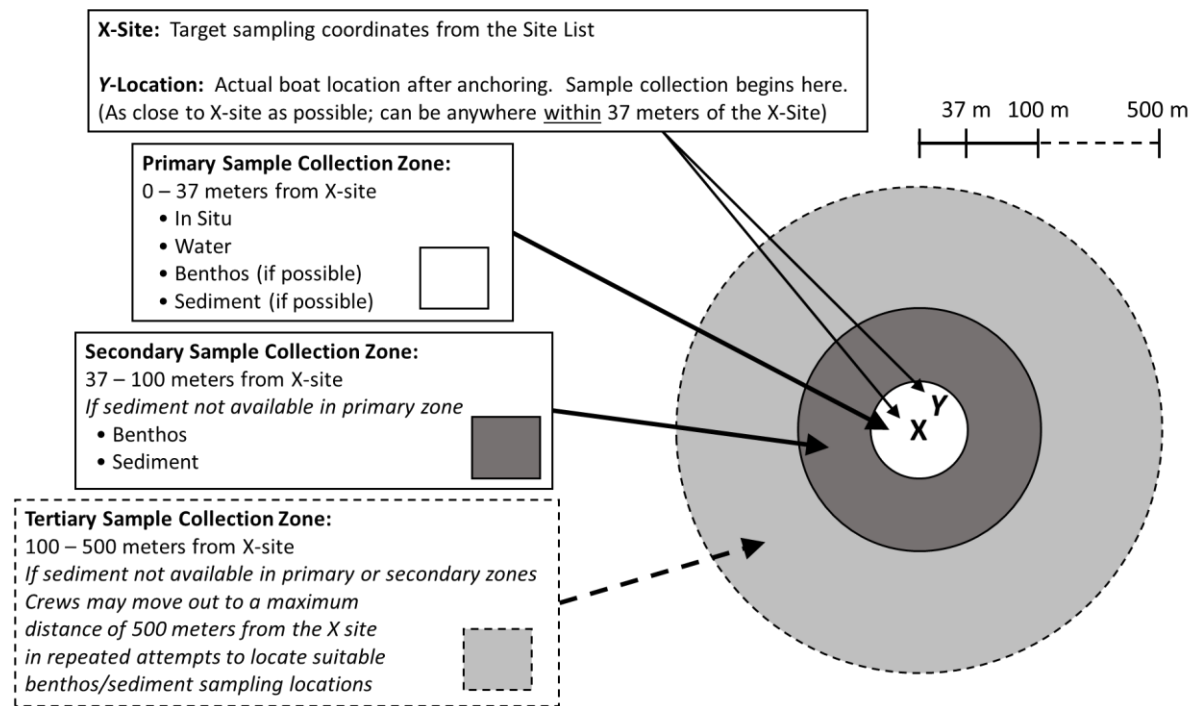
**X-Site:** Target sampling coordinates from the Site List

***Y*-Location:** Actual boat location after anchoring. Sample collection begins here. (As close to X-site as possible; can be anywhere within 37 meters of the X-Site)

37 m 100 m 500 m

**Primary Sample Collection Zone:**
0 – 37 meters from X-site
• In Situ
• Water
• Benthos (if possible)
• Sediment (if possible)

**Secondary Sample Collection Zone:**
37 – 100 meters from X-site
*If sediment not available in primary zone*
• Benthos
• Sediment

**Tertiary Sample Collection Zone:**
100 – 500 meters from X-site
*If sediment not available in primary or secondary zones Crews may move out to a maximum distance of 500 meters from the X site in repeated attempts to locate suitable benthos/sediment sampling locations*

X Y